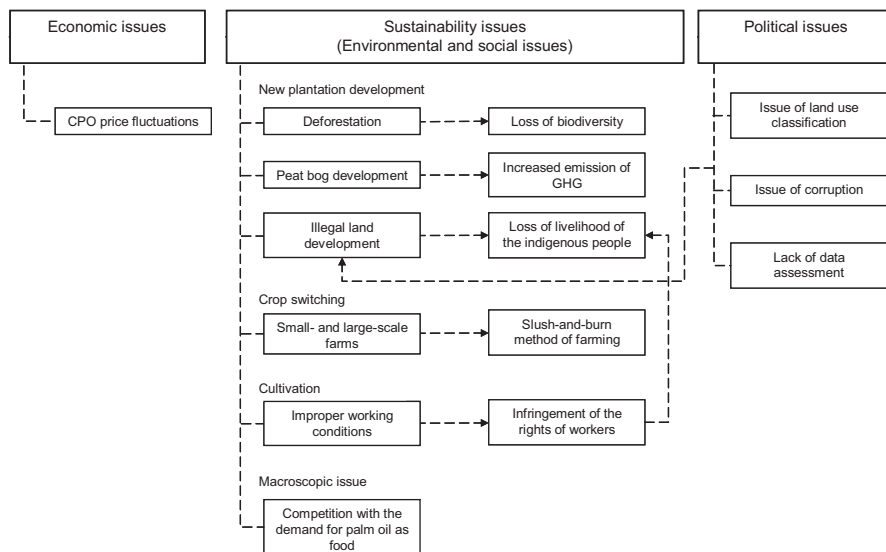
Economic issues

CPO price fluctuations

Sustainability issues
(Environmental and social issues)

New plantation development

Deforestation

Loss of biodiversity

Peat bog development

Increased emission of GHG

Illegal land development

Loss of livelihood of the indigenous people

Crop switching

Small- and large-scale farms

Slush-and-burn method of farming

Cultivation

Improper working conditions

Infringement of the rights of workers

Macroscopic issue

Competition with the demand for palm oil as food

Political issues

Issue of land use classification

Issue of corruption

Lack of data assessment